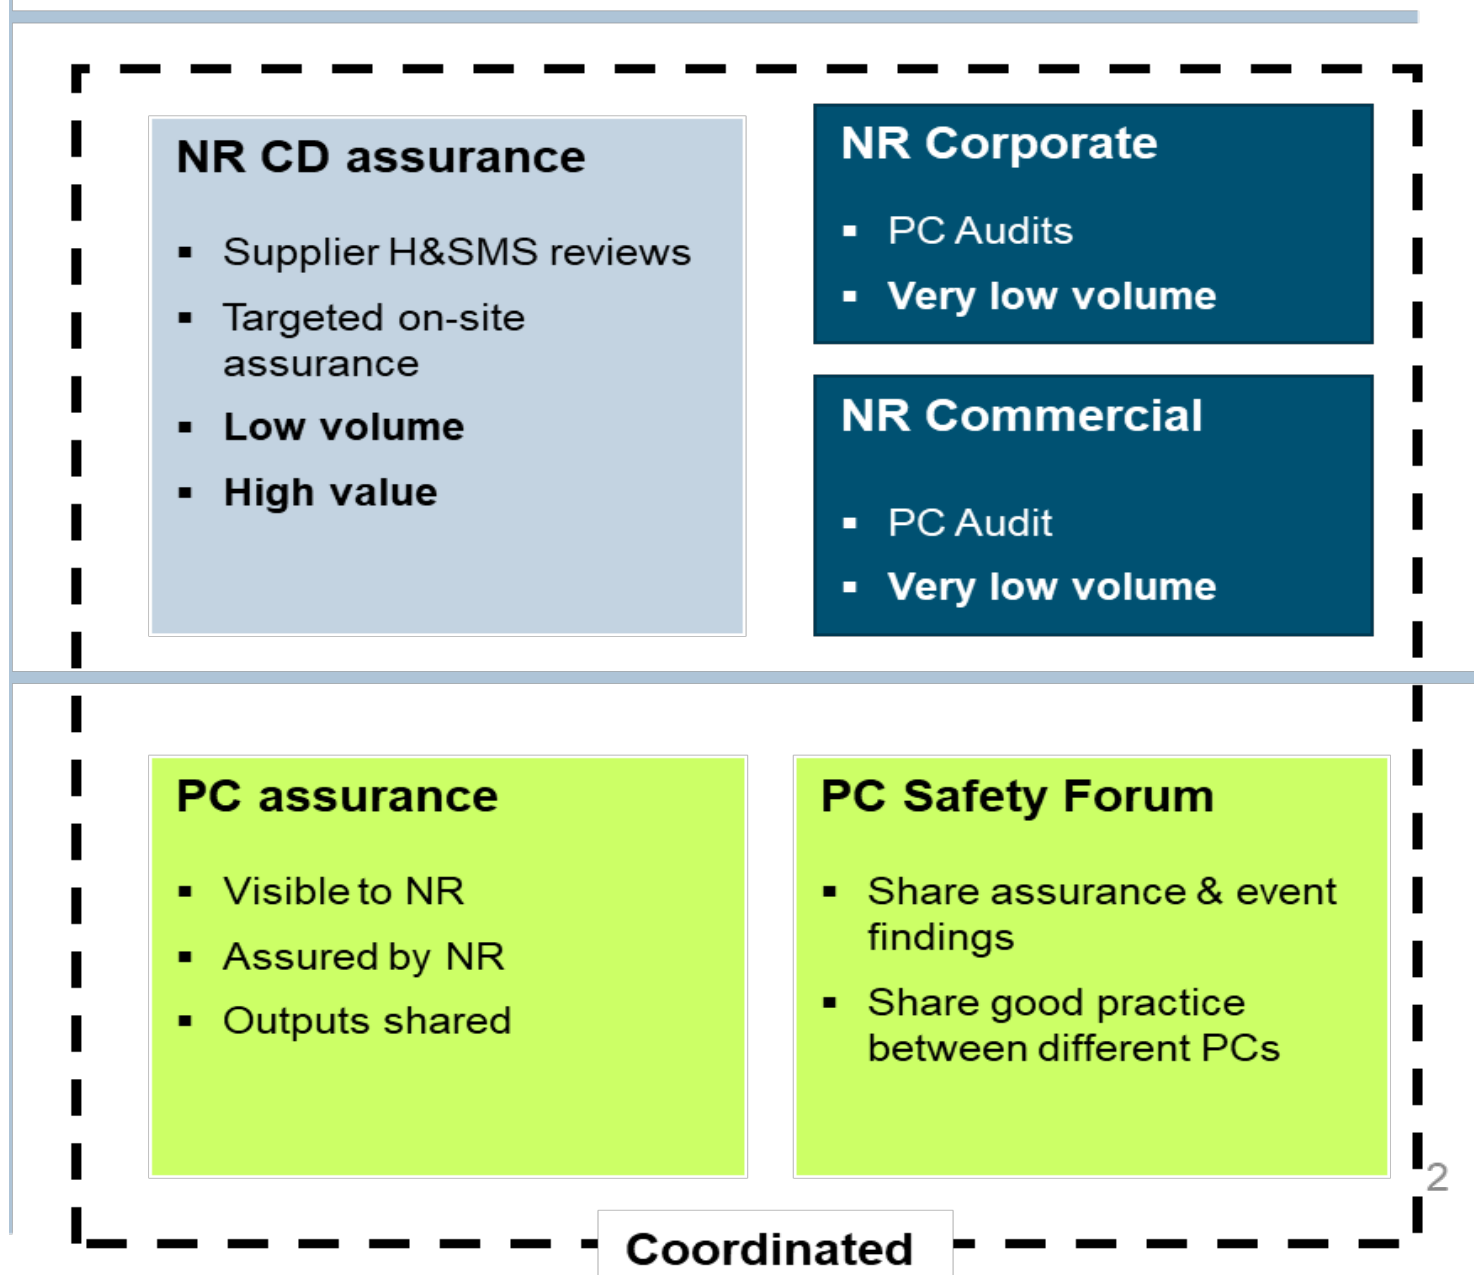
NR CD assurance

- Supplier H&SMS reviews
- Targeted on-site assurance
- Low volume
- High value

NR Corporate

- PC Audits
- Very low volume

NR Commercial

- PC Audit
- Very low volume

PC assurance

- Visible to NR
- Assured by NR
- Outputs shared

PC Safety Forum

- Share assurance & event findings
- Share good practice between different PCs

2

Coordinated